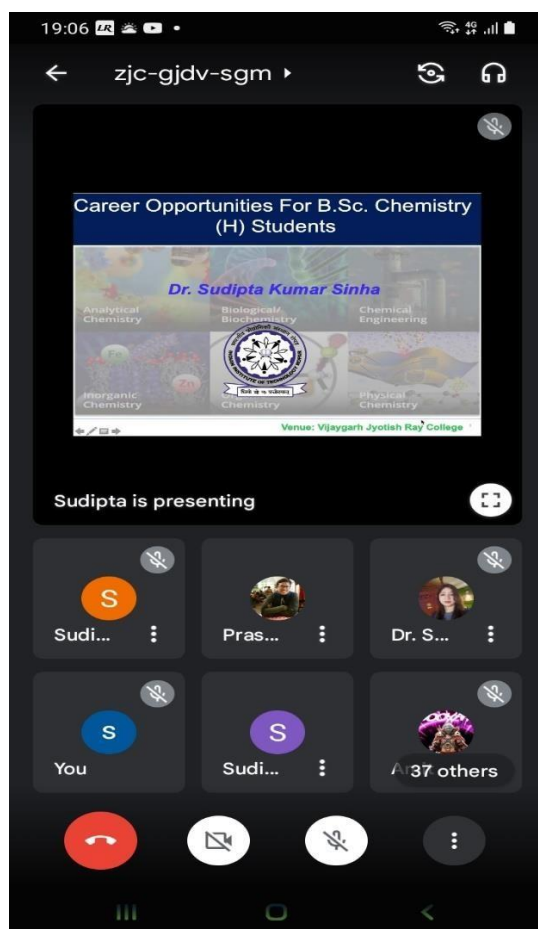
19:06

zjc-gjdv-sgm ▸

Career Opportunities For B.Sc. Chemistry (H) Students

Dr. Sudipta Kumar Sinha

Analytical Chemistry

Biological/ Biochemistry

Chemical Engineering

Inorganic Chemistry

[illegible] Chemistry

Physical Chemistry

Venue: Vijaygarh Jyotish Ray College

Sudipta is presenting

S
Sudi...

Pras...

Dr. S...

S
You

S
Sudi...

A 37 others